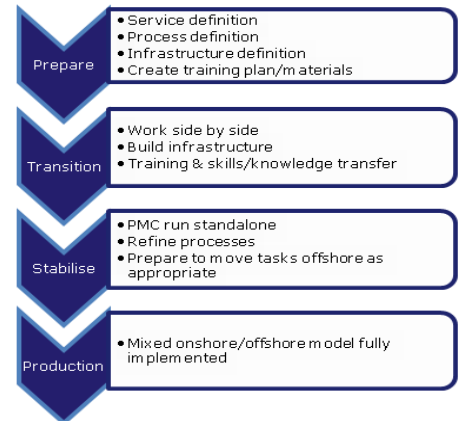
Prepare

• Service definition
• Process definition
• Infrastructure definition
• Create training plan/materials

Transition

• Work side by side
• Build infrastructure
• Training & skills/knowledge transfer

Stabilise

• PMC run standalone
• Refine processes
• Prepare to move tasks offshore as appropriate

Production

• Mixed onshore/offshore model fully implemented